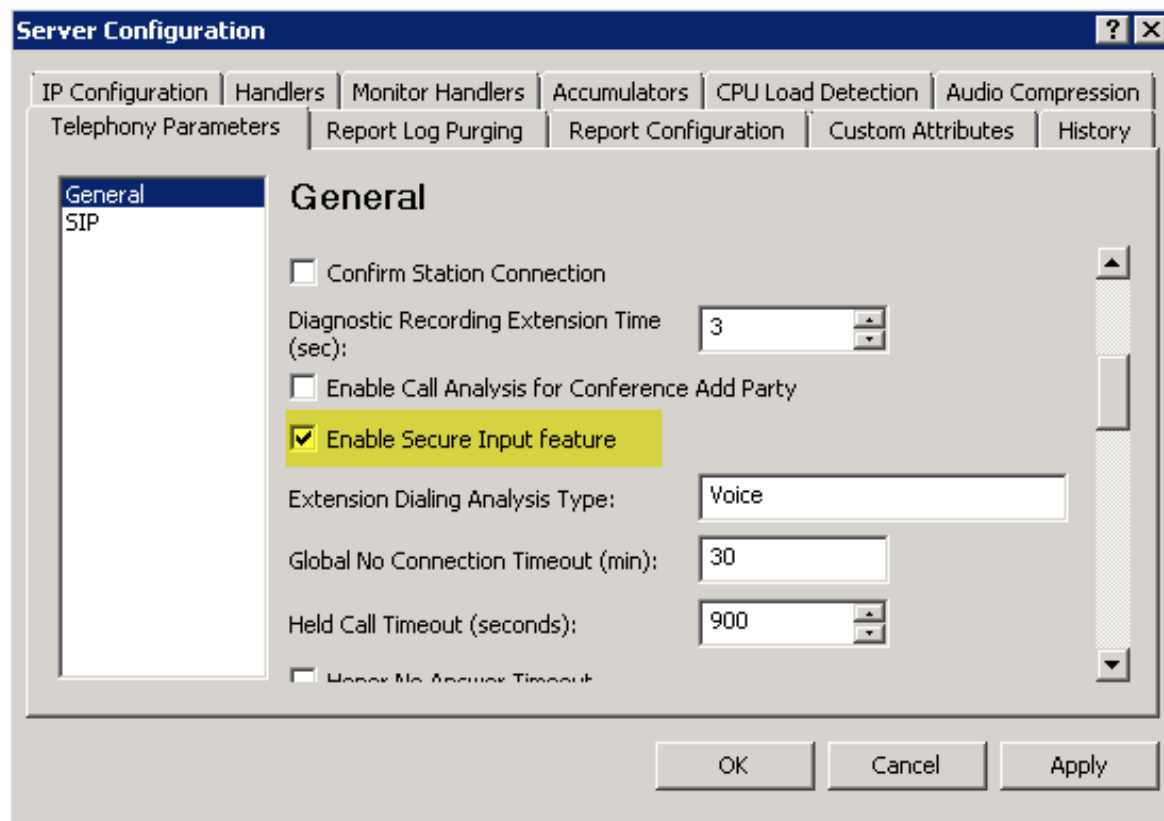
Server Configuration

? X

IP Configuration | Handlers | Monitor Handlers | Accumulators | CPU Load Detection | Audio Compression

Telephony Parameters | Report Log Purging | Report Configuration | Custom Attributes | History

General
SIP

General

Confirm Station Connection

Diagnostic Recording Extension Time (sec): 3

Enable Call Analysis for Conference Add Party

Enable Secure Input feature

Extension Dialing Analysis Type: Voice

Global No Connection Timeout (min): 30

Held Call Timeout (seconds): 900

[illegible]

OK Cancel Apply